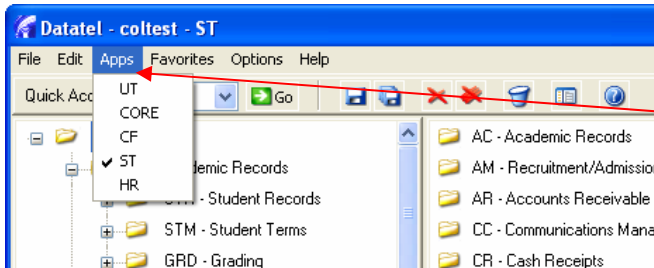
Datatel - coltest - ST

File Edit Apps Favorites Options Help

Quick Acc

UT
CORE
CF
✔ ST
HR

Go

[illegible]demic Records
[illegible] - Student Records
STM - Student Terms
GRD - Grading

AC - Academic Records
AM - Recruitment/Admission
AR - Accounts Receivable
CC - Communications Mana
CR - Cash Receipts